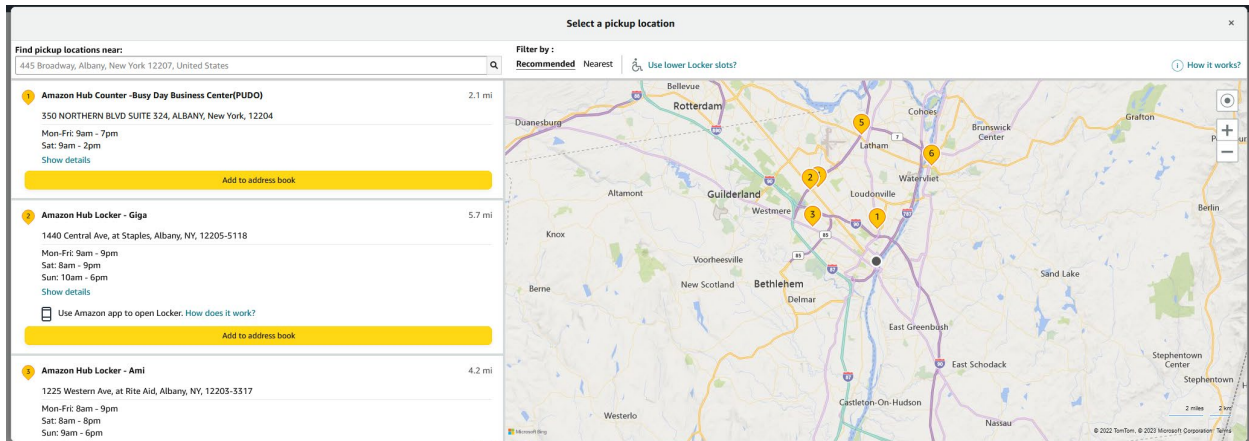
Select a pickup location

×

Find pickup locations near:

445 Broadway, Albany, New York 12207, United States

Filter by :

Recommended Nearest

Use lower Locker slots?

How it works?

1 Amazon Hub Counter -Busy Day Business Center(PUDO) 2.1 mi

350 NORTHERN BLVD SUITE 324, ALBANY, New York, 12204

Mon-Fri: 9am - 7pm
Sat: 9am - 2pm

Show details

Add to address book

2 Amazon Hub Locker - Giga 5.7 mi

1440 Central Ave, at Staples, Albany, NY, 12205-5118

Mon-Fri: 9am - 9pm
Sat: 8am - 9pm
Sun: 10am - 6pm

Show details

Use Amazon app to open Locker. How does it work?

Add to address book

3 Amazon Hub Locker - Ami 4.2 mi

1225 Western Ave, at Rite Aid, Albany, NY, 12203-3317

Mon-Fri: 8am - 9pm
Sat: 8am - 8pm
Sun: 9am - 6pm

Bellevue
Rotterdam
Duanesburg
Cohoes
Brunswick Center
Grafton
Latham
Altamont
Guilderland
Loudonville
Watervliet
Westmere
Berlin
Knox
Voorheesville
Sand Lake
Berne
New Scotland
Bethlehem
Delmar
East Greenbush
East Schodack
Stephentown Center
Stephentown
Castleton-On-Hudson
Westerlo
Nassau
5
6
2
3
1
2 miles 2 km
© 2022 TomTom, © 2023 Microsoft Corporation Terms
Microsoft Bing